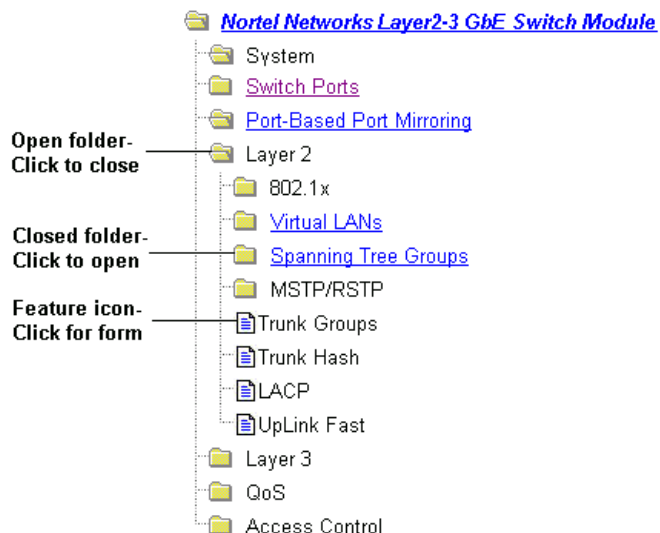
Nortel Networks Layer2-3 GbE Switch Module

System

Switch Ports

Port-Based Port Mirroring

Open folder-
Click to close

Layer 2

802.1x

Virtual LANs

Closed folder-
Click to open

Spanning Tree Groups

MSTP/RSTP

Feature icon-
Click for form

Trunk Groups

Trunk Hash

LACP

UpLink Fast

Layer 3

QoS

Access Control